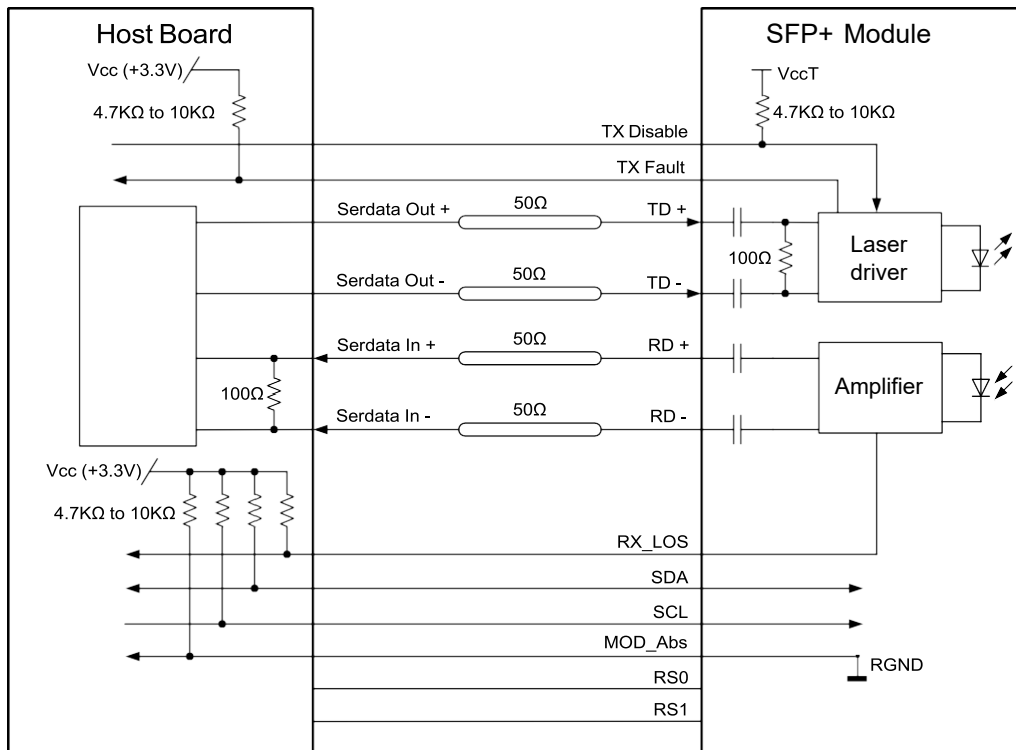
Host Board

SFP+ Module

Vcc (+3.3V)

4.7KΩ to 10KΩ

VccT

4.7KΩ to 10KΩ

TX Disable

TX Fault

Serdata Out +

50Ω

TD +

100Ω

Laser driver

Serdata Out -

50Ω

TD -

Serdata In +

50Ω

RD +

100Ω

Amplifier

Serdata In -

50Ω

RD -

Vcc (+3.3V)

4.7KΩ to 10KΩ

RX_LOS

SDA

SCL

MOD_Abs

RGND

RS0

RS1